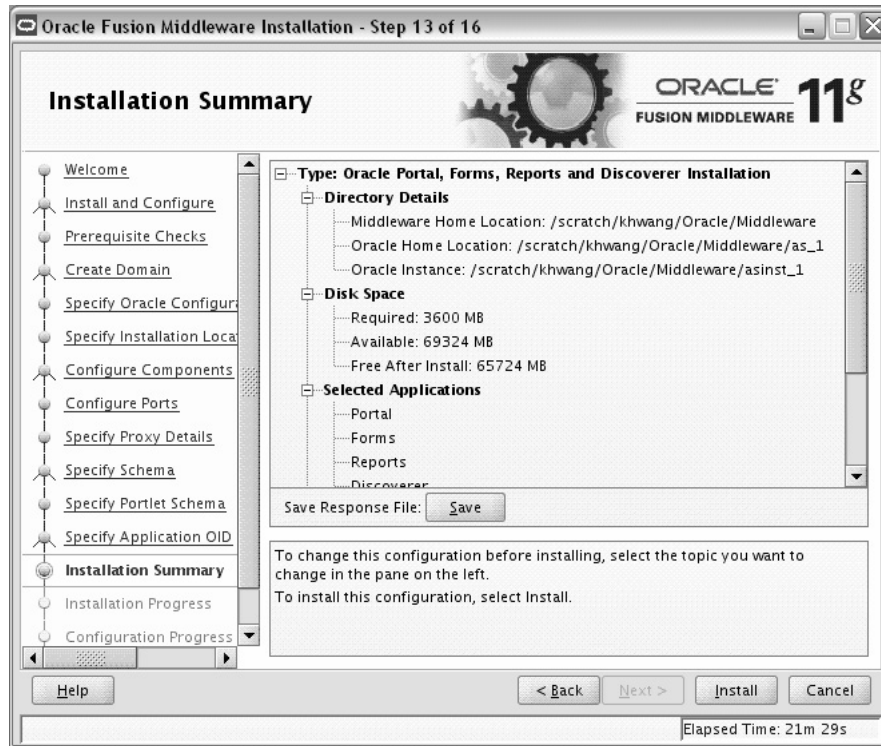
Oracle Fusion Middleware Installation - Step 13 of 16

Installation Summary

ORACLE FUSION MIDDLEWARE 11g

Welcome
Install and Configure
Prerequisite Checks
Create Domain
Specify Oracle Configur
Specify Installation Loca
Configure Components
Configure Ports
Specify Proxy Details
Specify Schema
Specify Portlet Schema
Specify Application OID
Installation Summary
Installation Progress
Configuration Progress

Type: Oracle Portal, Forms, Reports and Discoverer Installation
Directory Details
Middleware Home Location: /scratch/khwang/Oracle/Middleware
Oracle Home Location: /scratch/khwang/Oracle/Middleware/as_1
Oracle Instance: /scratch/khwang/Oracle/Middleware/asinst_1
Disk Space
Required: 3600 MB
Available: 69324 MB
Free After Install: 65724 MB
Selected Applications
Portal
Forms
Reports
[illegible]

Save Response File: Save

To change this configuration before installing, select the topic you want to change in the pane on the left.
To install this configuration, select Install.

Help

< Back Next > Install Cancel

Elapsed Time: 21m 29s